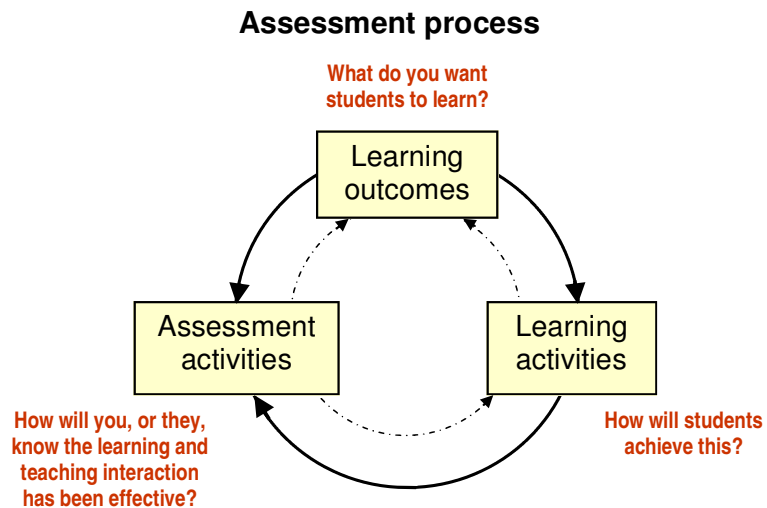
Assessment process

What do you want students to learn?

Learning outcomes

Assessment activities

Learning activities

How will you, or they, know the learning and teaching interaction has been effective?

How will students achieve this?